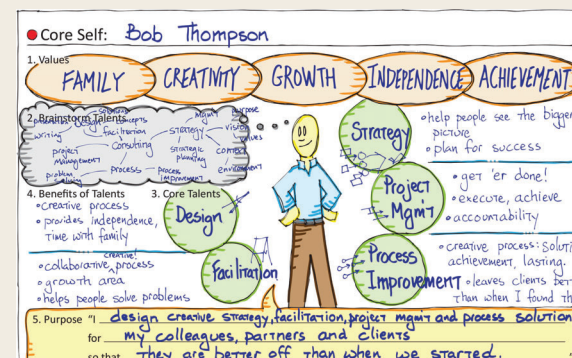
Core Self: Bob Thompson

1. Values

FAMILY CREATIVITY GROWTH INDEPENDENCE ACHIEVEMENT

2. Brainstorm Talents

writing facilitation concepts strategy Mgmt purpose vision values project management consulting strategic planning context problem process process improvement environment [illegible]

4. Benefits of Talents
• creative process
• provides independence, time with family

3. Core Talents

Design

Facilitation

Strategy

Project Mgm't

Process Improvement

• help people see the bigger picture
• plan for success

• get 'er done!
• execute, achieve
• accountability

• collaborative creative process
• growth area
• helps people solve problems

• creative process: soluti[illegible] achievement, lasting.
• leaves clients be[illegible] than when I found th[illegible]

5. Purpose "I design creative strategy, facilitation, project mgmt and process solution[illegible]
for my colleagues, partners and clients
so that they are better off than when we started.